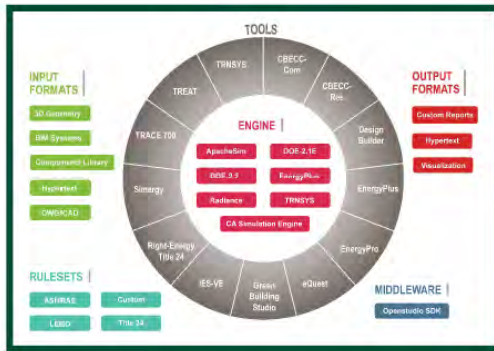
TOOLS

INPUT FORMATS

3D Geometry

BIM Systems

Component Library

Hypertext

DWG/CAD

OUTPUT FORMATS

Custom Reports

Hypertext

Visualization

TRNSYS

CBECC-Com

CBECC-Res

TREAT

Design Builder

TRACE 700

EnergyPlus

Simergy

EnergyPro

Right-Energy Title 24

IES-VE

Green Building Studio

eQuest

ENGINE

ApacheSim

DOE 2.1E

DOE 2.2

EnergyPlus

Radiance

TRNSYS

CA Simulation Engine

RULESETS

ASHRAE

Custom

LEED

Title 24

MIDDLEWARE

Openstudio SDK